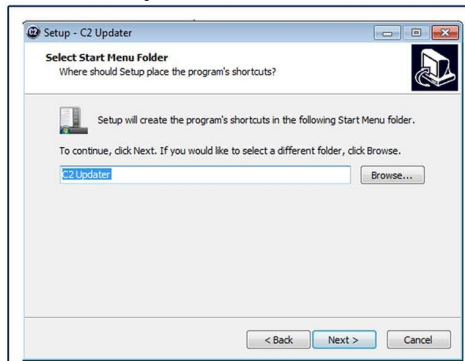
Setup - C2 Updater

Select Start Menu Folder
Where should Setup place the program's shortcuts?

Setup will create the program's shortcuts in the following Start Menu folder.

To continue, click Next. If you would like to select a different folder, click Browse.

C2 Updater

Browse...

< Back

Next >

Cancel